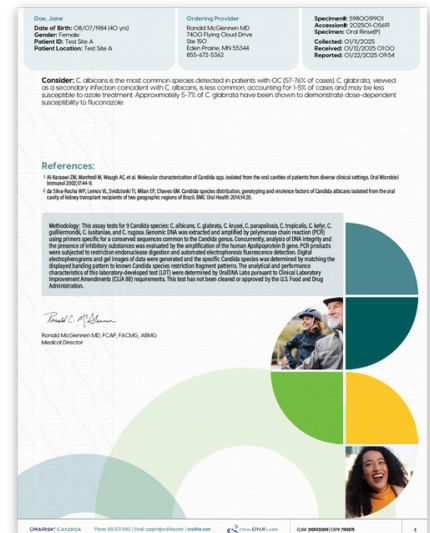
Doe, Jane
Date of Birth: 08/07/1984 (40 yrs)
Gender: Female
Patient ID: Test Site A
Patient Location: Test Site A

Ordering Provider
Ronald McGlennen MD
7400 Flying Cloud Drive
Ste 150
Eden Prairie, MN 55344
855-672-5362

Specimen#: 5980019901
Accession#: 202501-05691
Specimen: Oral Rinse(P)
Collected: 01/11/2025
Received: 01/12/2025 01:00
Reported: 01/22/2025 09:54

Consider: C. albicans is the most common species detected in patients with OC (57-76% of cases). C. glabrata, viewed as a secondary infection coincident with C. albicans, is less common, accounting for 1-5% of cases and may be less susceptible to azole treatment. Approximately 5-7% of C. glabrata have been shown to demonstrate dose-dependent susceptibility to fluconazole.

References:
¹ Al-Karaawi ZM, Manfredi M, Waugh AC, et al. Molecular characterization of Candida spp. isolated from the oral cavities of patients from diverse clinical settings. Oral Microbiol Immunol 2002;17:44-9.
² da Silva-Rocha WP, Lemos VL, Svidzisnki TI, Milan EP, Chaves GM. Candida species distribution, genotyping and virulence factors of Candida albicans isolated from the oral cavity of kidney transplant recipients of two geographic regions of Brazil. BMC Oral Health 2014;14:20.

Methodology: This assay tests for 9 Candida species: C. albicans, C. glabrata, C. krusei, C. parapsilosis, C. tropicalis, C. kefyr, C. guilliermondii, C. lusitaniae, and C. rugosa. Genomic DNA was extracted and amplified by polymerase chain reaction (PCR) using primers specific for a conserved sequences common to the Candida genus. Concurrently, analysis of DNA integrity and the presence of inhibitory substances was evaluated by the amplification of the human Apolipoprotein B gene. PCR products were subjected to restriction endonuclease digestion and automated electrophoresis fluorescence detection. Digital electropherograms and gel images of data were generated and the specific Candida species was determined by matching the displayed banding pattern to known Candida species restriction fragment patterns. The analytical and performance characteristics of this laboratory-developed test (LDT) were determined by OralDNA Labs pursuant to Clinical Laboratory Improvement Amendments (CLIA 88) requirements. This test has not been cleared or approved by the U.S. Food and Drug Administration.

Ronald C. McGlennen

Ronald McGlennen MD, FCAP, FACMG, ABMG
Medical Director

OraRisk® Candida | Phone: 855-672-5362 | Email: support@oraldna.com | oraldna.com | OralDNA Labs | CLIA# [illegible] | CAP# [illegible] | 3